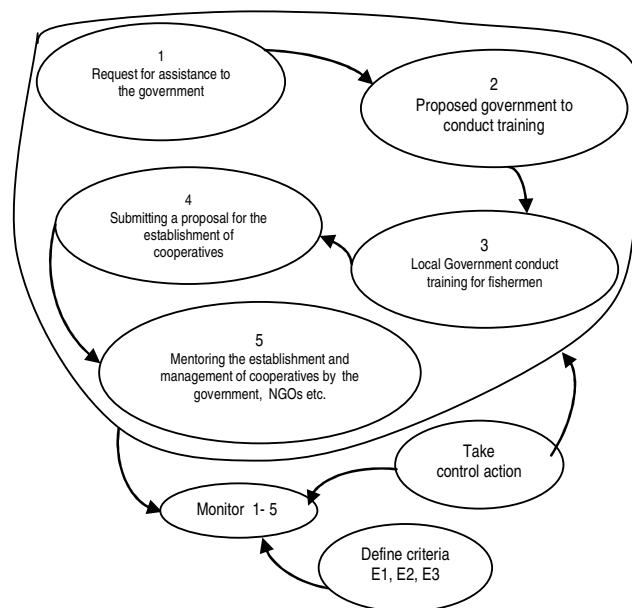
1
Request for assistance to the government

2
Proposed government to conduct training

4
Submitting a proposal for the establishment of cooperatives

3
Local Government conduct training for fishermen

5
Mentoring the establishment and management of cooperatives by the government, NGOs etc.

Take control action

Monitor 1- 5

Define criteria
E1, E2, E3